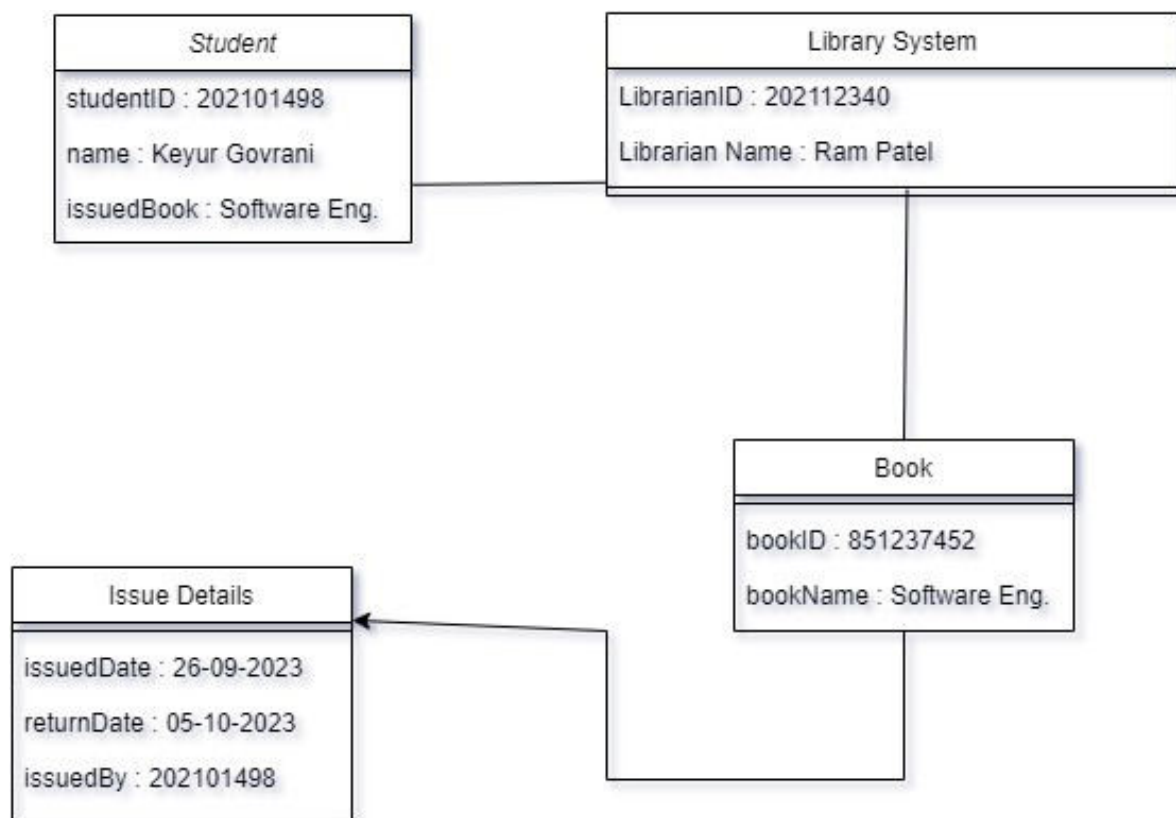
Student
studentID : 202101498
name : Keyur Govrani
issuedBook : Software Eng.

Library System
LibrarianID : 202112340
Librarian Name : Ram Patel

Book
bookID : 851237452
bookName : Software Eng.

Issue Details
issuedDate : 26-09-2023
returnDate : 05-10-2023
issuedBy : 202101498